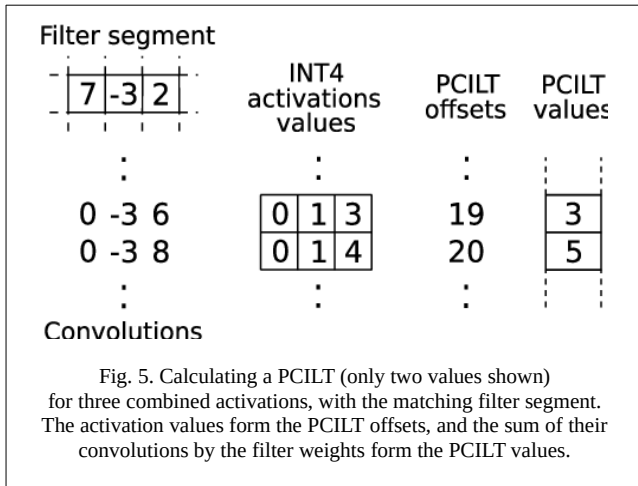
Filter segment

| 7 | -3 | 2 |
|---|---|---|

INT4 activations values

PCILT offsets

PCILT values

:

0 -3 6

0 -3 8

:

Convolutions

| 0 | 1 | 3 |
|---|---|---|
| 0 | 1 | 4 |

19

20

| 3 |
|---|
| 5 |

Fig. 5. Calculating a PCILT (only two values shown) for three combined activations, with the matching filter segment. The activation values form the PCILT offsets, and the sum of their convolutions by the filter weights form the PCILT values.